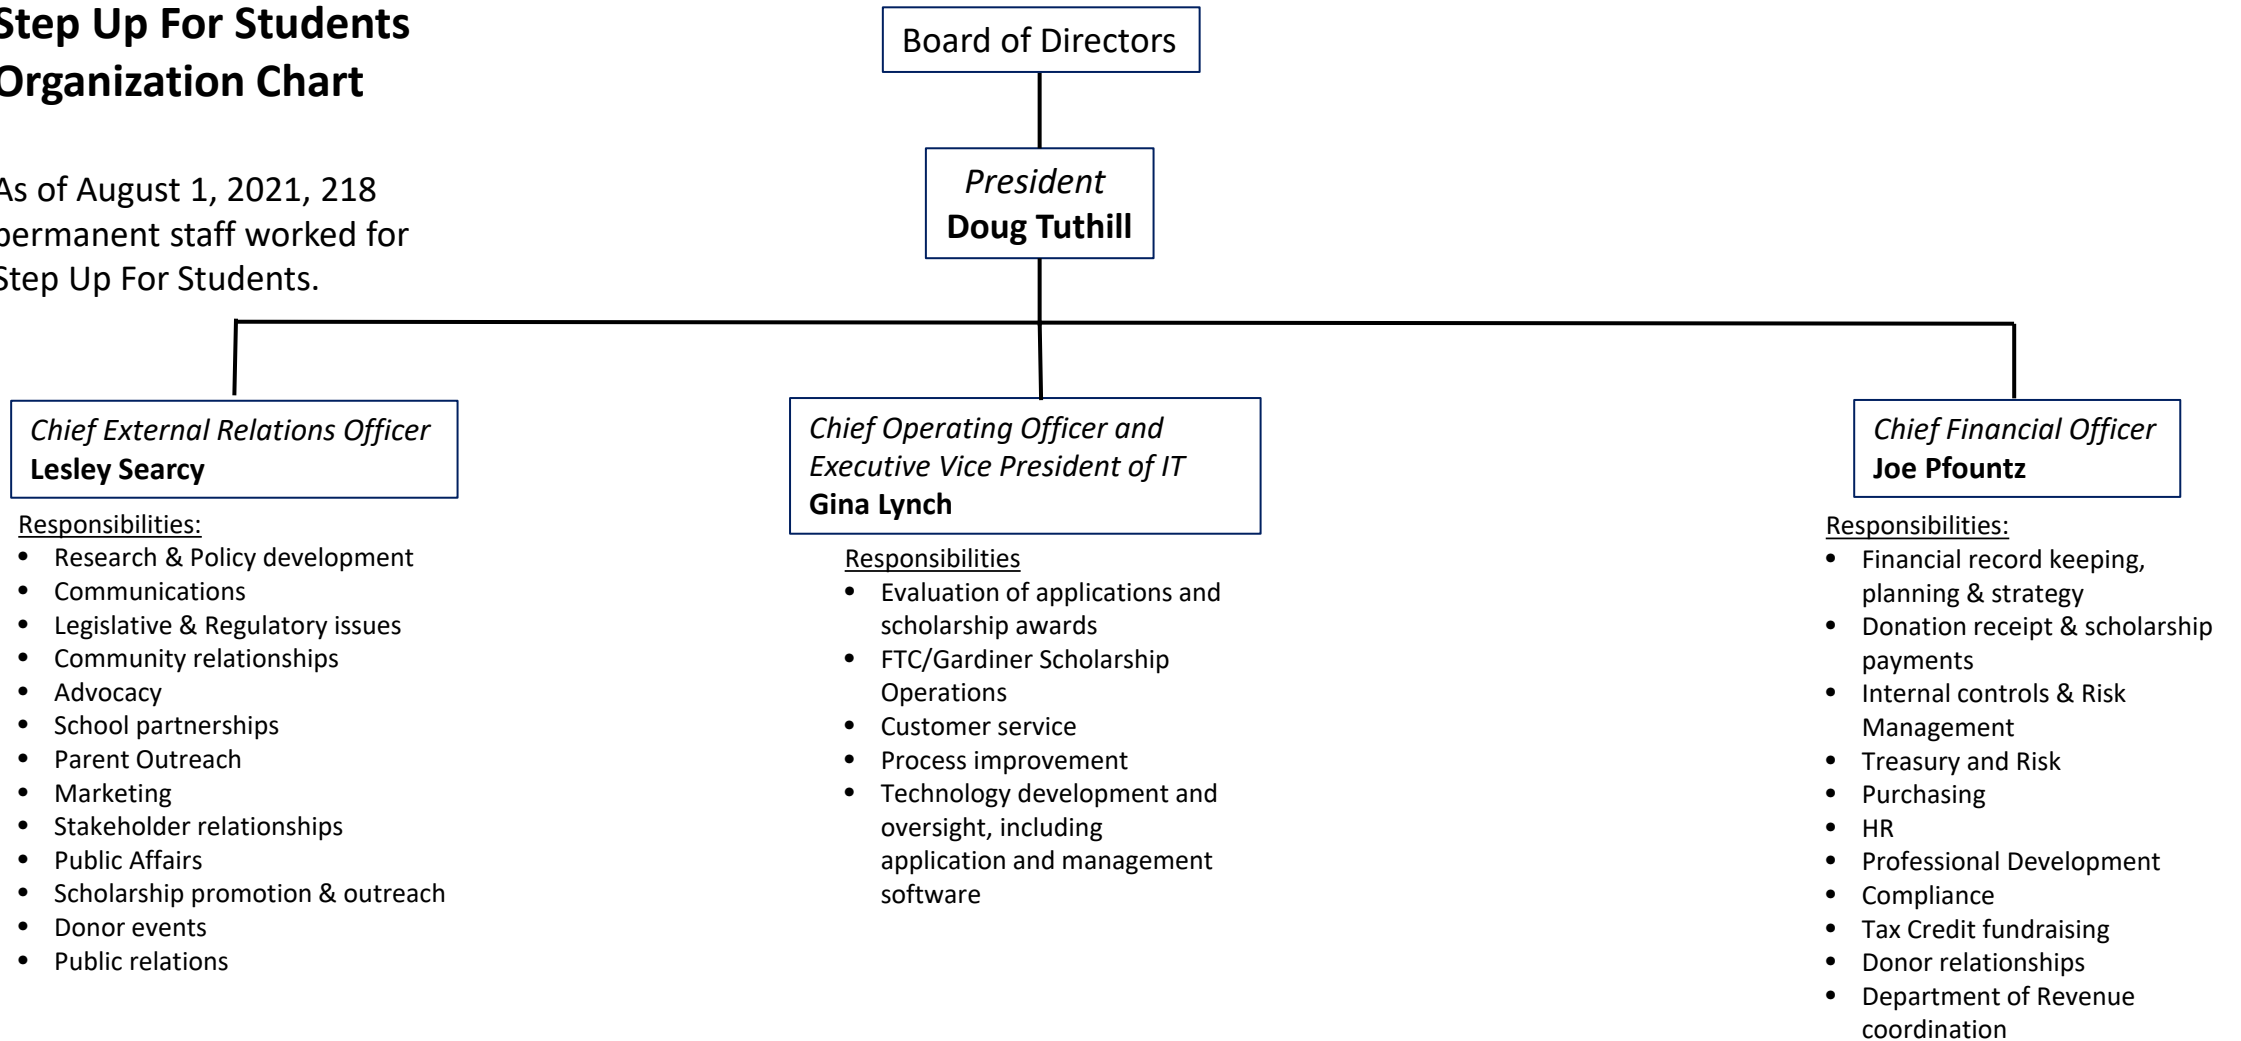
Step Up For Students Organization Chart

As of August 1, 2021, 218 permanent staff worked for Step Up For Students.

Board of Directors

President
Doug Tuthill

Chief External Relations Officer
Lesley Searcy

Responsibilities:
- Research & Policy development
- Communications
- Legislative & Regulatory issues
- Community relationships
- Advocacy
- School partnerships
- Parent Outreach
- Marketing
- Stakeholder relationships
- Public Affairs
- Scholarship promotion & outreach
- Donor events
- Public relations

Chief Operating Officer and Executive Vice President of IT
Gina Lynch

Responsibilities
- Evaluation of applications and scholarship awards
- FTC/Gardiner Scholarship Operations
- Customer service
- Process improvement
- Technology development and oversight, including application and management software

Chief Financial Officer
Joe Pfountz

Responsibilities:
- Financial record keeping, planning & strategy
- Donation receipt & scholarship payments
- Internal controls & Risk Management
- Treasury and Risk
- Purchasing
- HR
- Professional Development
- Compliance
- Tax Credit fundraising
- Donor relationships
- Department of Revenue coordination